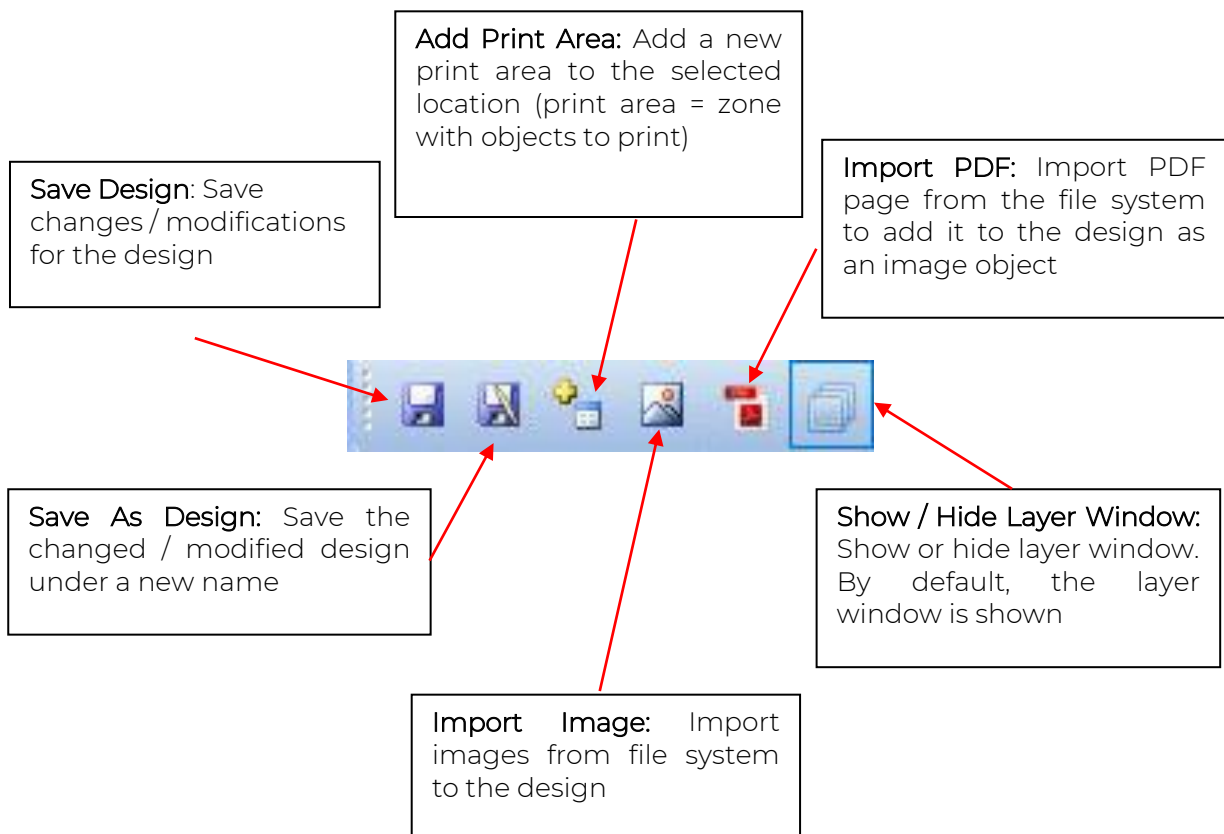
Add Print Area: Add a new print area to the selected location (print area = zone with objects to print)

Save Design: Save changes / modifications for the design

Import PDF: Import PDF page from the file system to add it to the design as an image object

Save As Design: Save the changed / modified design under a new name

Show / Hide Layer Window: Show or hide layer window. By default, the layer window is shown

Import Image: Import images from file system to the design